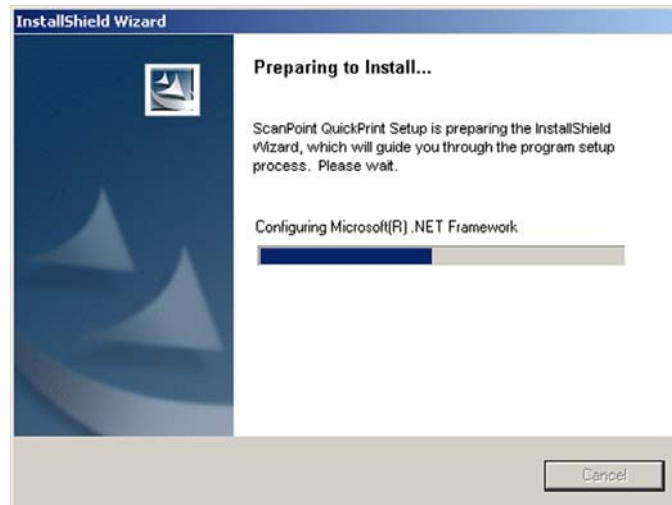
InstallShield Wizard

Preparing to Install...

ScanPoint QuickPrint Setup is preparing the InstallShield Wizard, which will guide you through the program setup process. Please wait.

Configuring Microsoft(R) .NET Framework

Cancel